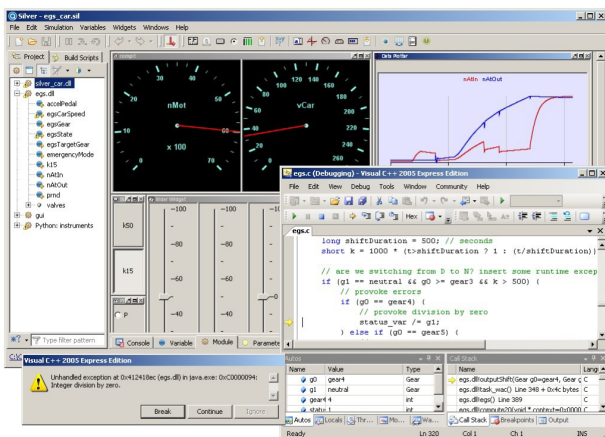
Silver - egs_car.sil

File Edit Simulation Variables Widgets Windows Help

Project Build Scripts

silver_car.dll
egs.dll
accelPedal
egsCarSpeed
egsGear
egsState
egsTargetGear
emergencyMode
k15
nAtIn
nAtOut
prnd
valves
gui
Python: instruments

Type filter pattern

nMot
x 100
10
20
30
40
50
60
70
80

vCar
20
40
60
80
100
120
140
160
180
200
220
240
260

Orb Plotter
nAtIn nAtOut

Slider Widget
k50
k15
P
−100
−80
−60
−40

Console Variable Module Paramete

Visual C++ 2005 Express Edition
Unhandled exception at 0x412418ec (egs.dll) in java.exe: 0xC0000094: Integer division by zero.
Break Continue Ignore

egs.c (Debugging) - Visual C++ 2005 Express Edition
File Edit View Debug Tools Window Community Help
Hex

egs.c

long shiftDuration = 500; // seconds
short k = 1000 * (t>shiftDuration ? 1 : (t/shiftDuration));

// are we switching from D to N? insert some runtime excep
if (g1 == neutral && g0 >= gear3 && k > 500) {
// provoke errors
if (g0 == gear4) {
// provoke division by zero
status_var /= g1;
} else if (g0 == gear5) {

Autos
| Name | Value | Type |
|---|---|---|
| g0 | gear4 | Gear |
| g1 | neutral | Gear |
| gear4 | 4 | int |
| status | 1 | int |

Autos Locals Thr... Mo... Wa...

Call Stack
| Name | Lang |
|---|---|
| egs.dll!outputShift(Gear g0=gear4, Gear g | C |
| egs.dll!task_wac() Line 348 + 0x4c bytes | C |
| egs.dll!egs() Line 389 | C |
| egs.dll!compute20(void * context=0x0000 | C |

Call Stack Breakpoints Output

Ready Ln 320 Col 1 Ch 1 INS